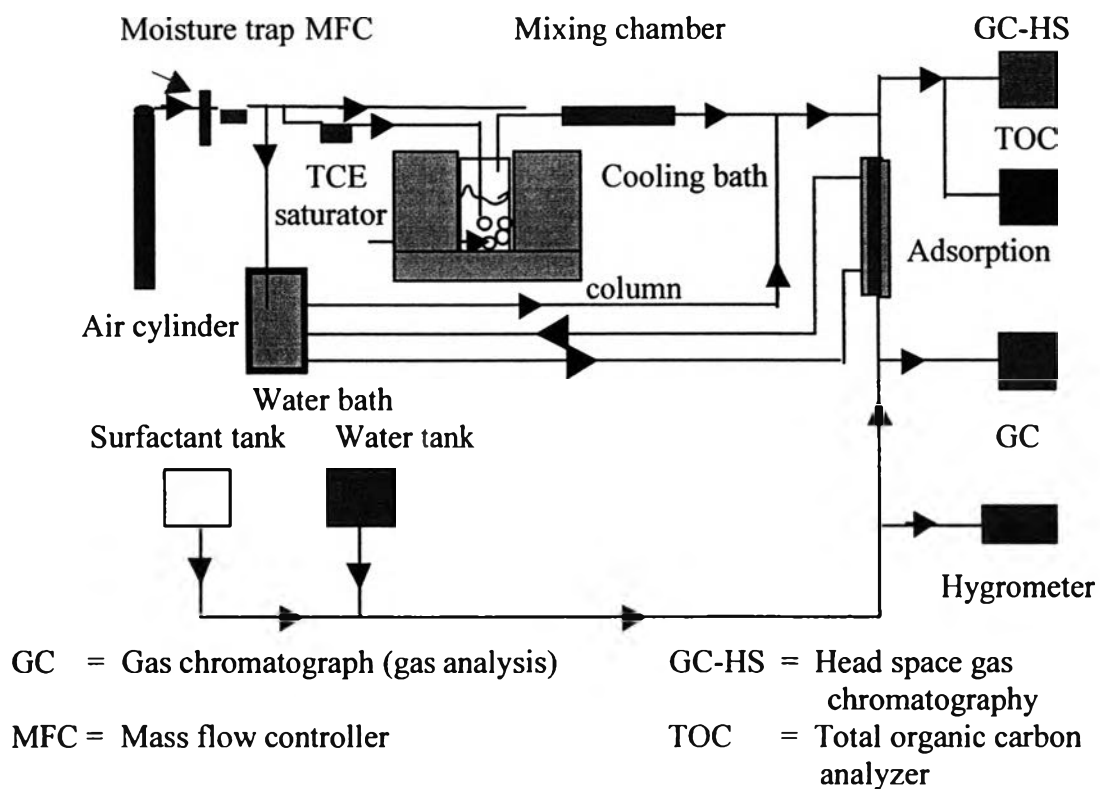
Moisture trap MFC

Mixing chamber

GC-HS

TOC

TCE saturator

Cooling bath

Adsorption

column

Air cylinder

Water bath

Surfactant tank

Water tank

GC

Hygrometer

GC = Gas chromatograph (gas analysis)

MFC = Mass flow controller

GC-HS = Head space gas chromatography

TOC = Total organic carbon analyzer